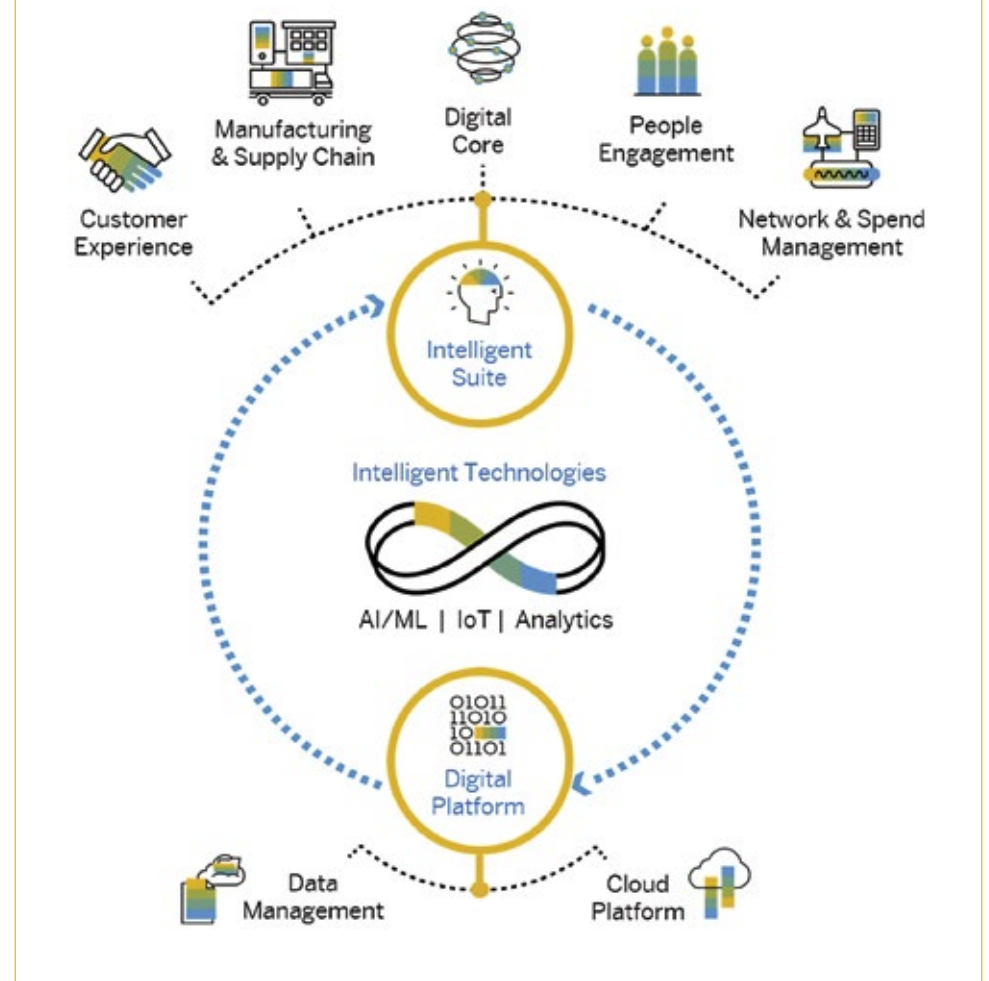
Manufacturing & Supply Chain

Digital Core

People Engagement

Customer Experience

Network & Spend Management

Intelligent Suite

Intelligent Technologies

AI/ML | IoT | Analytics

01011
11010
10
01101

Digital Platform

Data Management

Cloud Platform